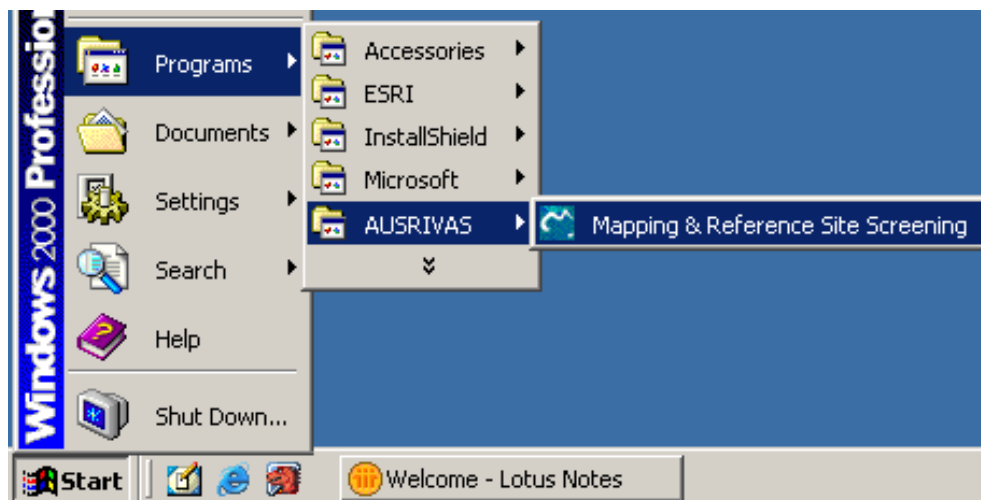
Windows 2000 Professio

Programs

Documents

Settings

Search

Help

Shut Down...

Accessories

ESRI

InstallShield

Microsoft

AUSRIVAS

Mapping & Reference Site Screening

Start

Welcome - Lotus Notes